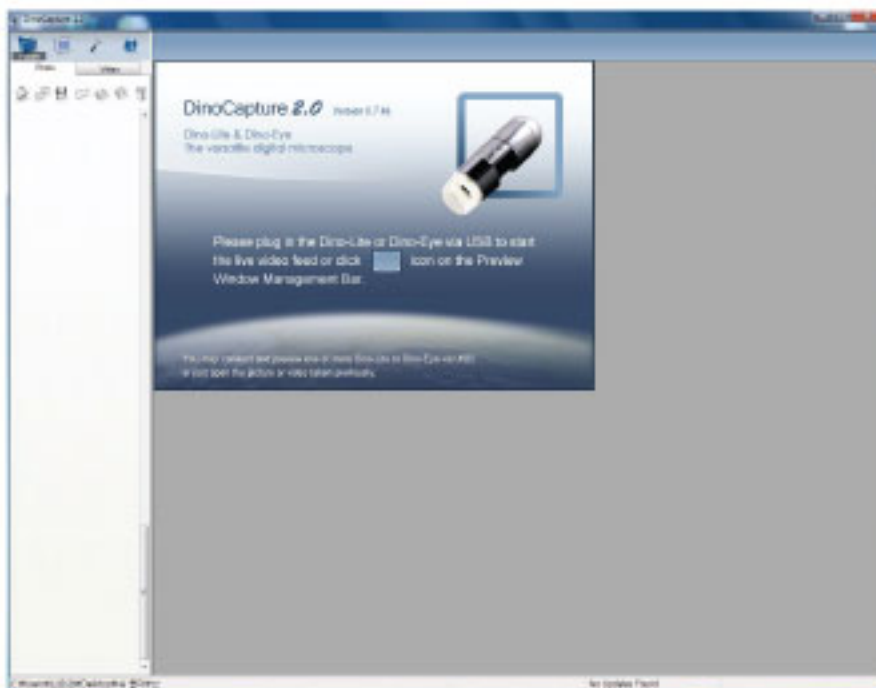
DinoCapture 2.0

Photo Video

DinoCapture 2.0 Version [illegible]

Dino-Lite & Dino-Eye
The versatile digital microscope

Please plug in the Dino-Lite or Dino-Eye via USB to start the live video feed or click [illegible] icon on the Preview Window Management Bar.

You may connect and preview one or more Dino-Lite or Dino-Eye via USB or just open the picture or video taken previously.

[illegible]

No Update Found